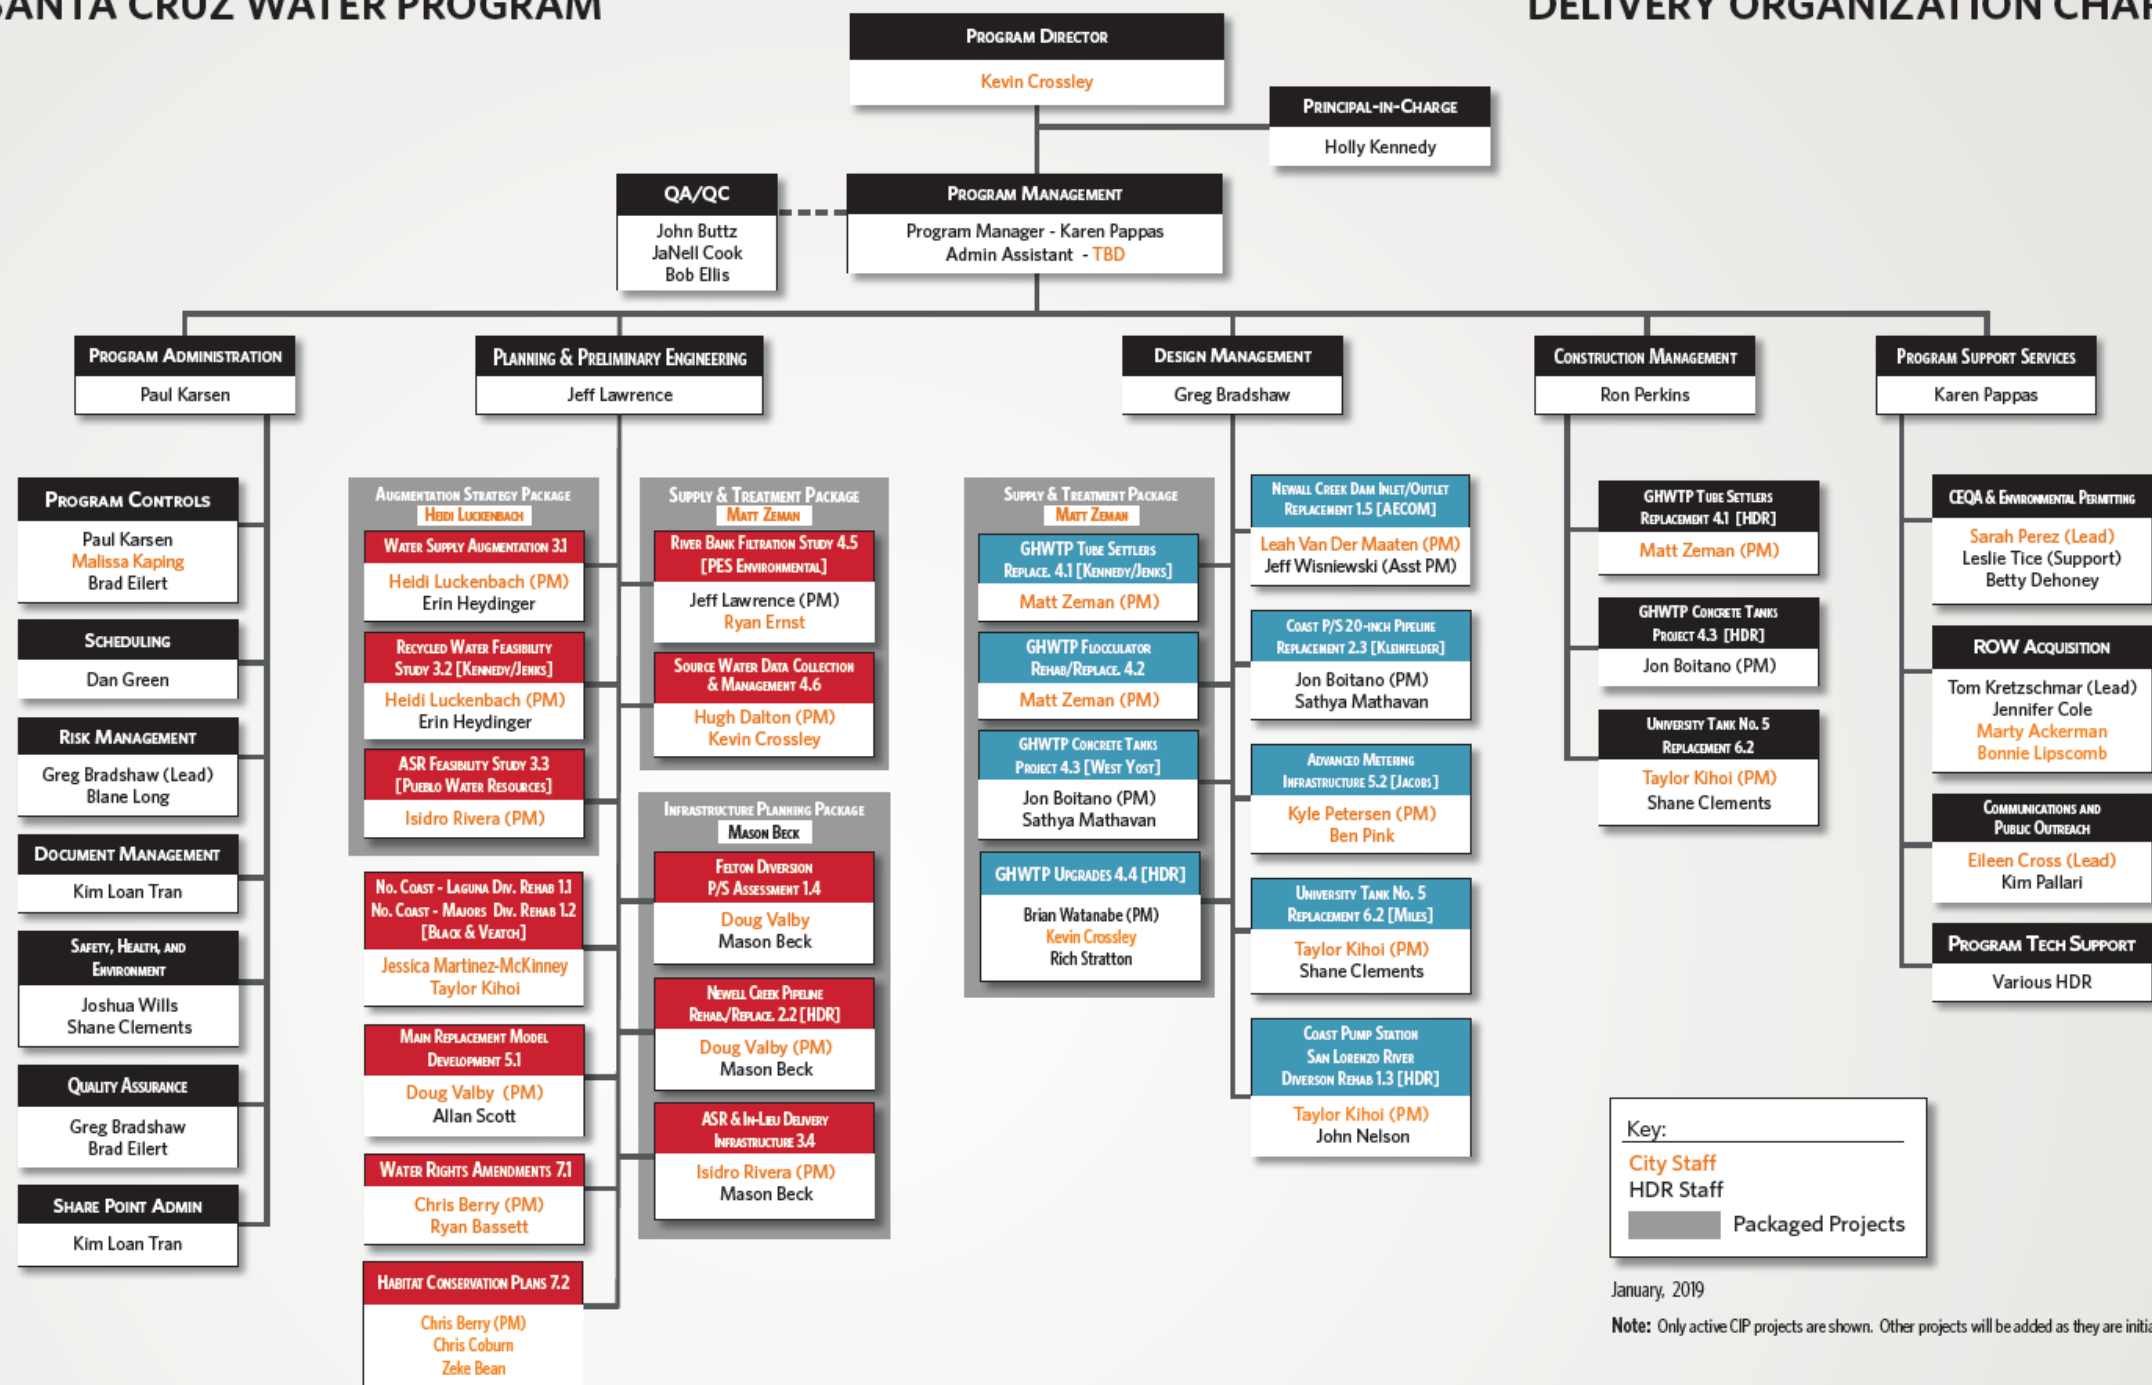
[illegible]ANTA CRUZ WATER PROGRAM

DELIVERY ORGANIZATION CHA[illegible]

Program Director
Kevin Crossley

Principal-in-Charge
Holly Kennedy

QA/QC
John Buttz
JaNell Cook
Bob Ellis

Program Management
Program Manager - Karen Pappas
Admin Assistant - TBD

Program Administration
Paul Karsen

Program Controls
Paul Karsen
Malissa Kaping
Brad Eilert

Scheduling
Dan Green

Risk Management
Greg Bradshaw (Lead)
Blane Long

Document Management
Kim Loan Tran

Safety, Health, and Environment
Joshua Wills
Shane Clements

Quality Assurance
Greg Bradshaw
Brad Eilert

Share Point Admin
Kim Loan Tran

Planning & Preliminary Engineering
Jeff Lawrence

Augmentation Strategy Package
Heidi Luckenbach

Water Supply Augmentation 3.1
Heidi Luckenbach (PM)
Erin Heydinger

Recycled Water Feasibility Study 3.2 [Kennedy/Jenks]
Heidi Luckenbach (PM)
Erin Heydinger

ASR Feasibility Study 3.3 [Pueblo Water Resources]
Isidro Rivera (PM)

No. Coast - Laguna Div. Rehab 1.1
No. Coast - Majors Div. Rehab 1.2
[Black & Veatch]
Jessica Martinez-McKinney
Taylor Kihoi

Main Replacement Model Development 5.1
Doug Valby (PM)
Allan Scott

Water Rights Amendments 7.1
Chris Berry (PM)
Ryan Bassett

Habitat Conservation Plans 7.2
Chris Berry (PM)
Chris Coburn
Zeke Bean

Supply & Treatment Package
Matt Zeman

River Bank Filtration Study 4.5 [PES Environmental]
Jeff Lawrence (PM)
Ryan Ernst

Source Water Data Collection & Management 4.6
Hugh Dalton (PM)
Kevin Crossley

Infrastructure Planning Package
Mason Beck

Felton Diversion P/S Assessment 1.4
Doug Valby
Mason Beck

Newell Creek Pipeline Rehab./Replace. 2.2 [HDR]
Doug Valby (PM)
Mason Beck

ASR & In-Lieu Delivery Infrastructure 3.4
Isidro Rivera (PM)
Mason Beck

Design Management
Greg Bradshaw

Supply & Treatment Package
Matt Zeman

GHWTP Tube Settlers Replace. 4.1 [Kennedy/Jenks]
Matt Zeman (PM)

GHWTP Flocculator Rehab/Replace. 4.2
Matt Zeman (PM)

GHWTP Concrete Tanks Project 4.3 [West Yost]
Jon Boitano (PM)
Sathya Mathavan

GHWTP Upgrades 4.4 [HDR]
Brian Watanabe (PM)
Kevin Crossley
Rich Stratton

Newell Creek Dam Inlet/Outlet Replacement 1.5 [AECOM]
Leah Van Der Maaten (PM)
Jeff Wisniewski (Asst PM)

Coast P/S 20-inch Pipeline Replacement 2.3 [Kleinfelder]
Jon Boitano (PM)
Sathya Mathavan

Advanced Metering Infrastructure 5.2 [Jacobs]
Kyle Petersen (PM)
Ben Pink

University Tank No. 5 Replacement 6.2 [Miles]
Taylor Kihoi (PM)
Shane Clements

Coast Pump Station San Lorenzo River Diversion Rehab 1.3 [HDR]
Taylor Kihoi (PM)
John Nelson

Construction Management
Ron Perkins

GHWTP Tube Settlers Replacement 4.1 [HDR]
Matt Zeman (PM)

GHWTP Concrete Tanks Project 4.3 [HDR]
Jon Boitano (PM)

University Tank No. 5 Replacement 6.2
Taylor Kihoi (PM)
Shane Clements

Program Support Services
Karen Pappas

CEQA & Environmental Permitting
Sarah Perez (Lead)
Leslie Tice (Support)
Betty Dehoney

ROW Acquisition
Tom Kretzschmar (Lead)
Jennifer Cole
Marty Ackerman
Bonnie Lipscomb

Communications and Public Outreach
Eileen Cross (Lead)
Kim Pallari

Program Tech Support
Various HDR

Key:
City Staff
HDR Staff
Packaged Projects

January, 2019

Note: Only active CIP projects are shown. Other projects will be added as they are initia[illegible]